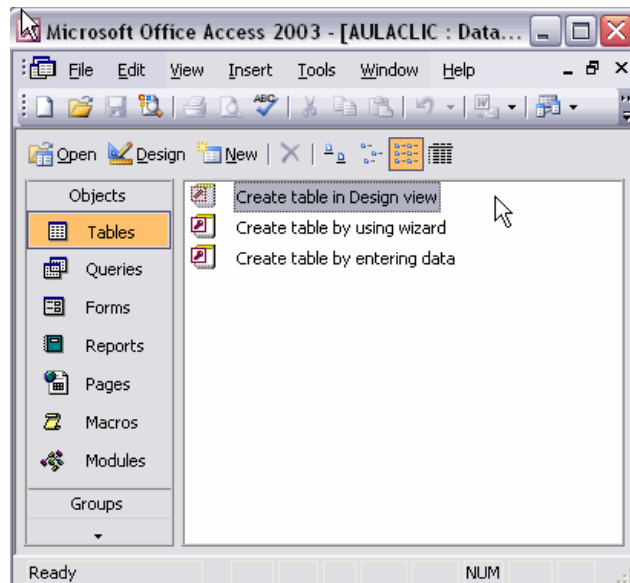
Microsoft Office Access 2003 - [AULACLIC : Data...

File Edit View Insert Tools Window Help

Open Design New

Objects
Tables
Queries
Forms
Reports
Pages
Macros
Modules
Groups

Create table in Design view
Create table by using wizard
Create table by entering data

Ready NUM